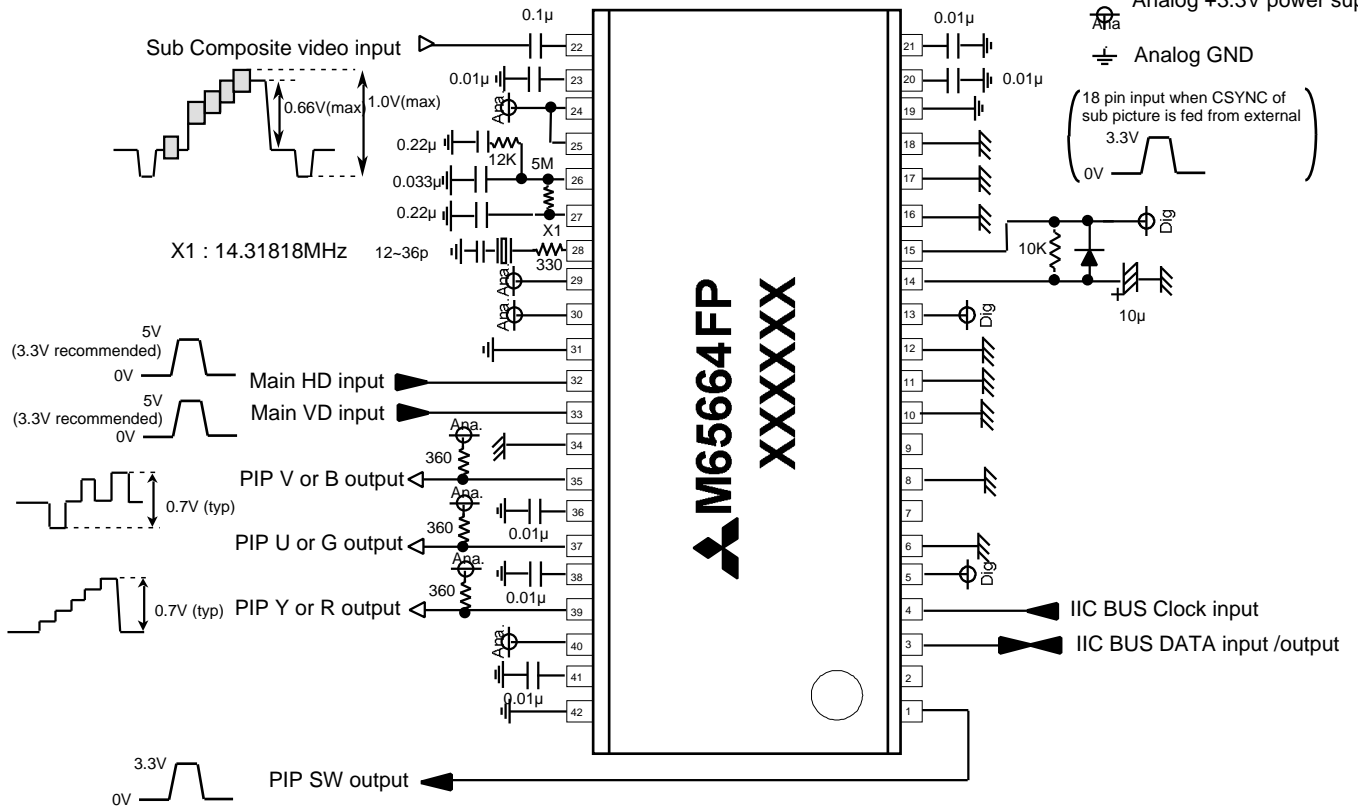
Analog +3.3V power sup
Ana
Analog GND

0.1μ
0.01μ
Sub Composite video input
22
21
0.01μ
23
20
0.01μ
0.66V(max)
1.0V(max)
Ana
24
19
18 pin input when CSYNC of sub picture is fed from external
3.3V
0V
25
18
0.22μ
12K
5M
0.033μ
26
17
0.22μ
27
16
X1
X1 : 14.31818MHz
12~36p
330
28
15
Dig
10K
Ana.
29
14
Ana.
30
13
Dig
10μ
5V
(3.3V recommended)
0V
31
12
Main HD input
32
11
5V
(3.3V recommended)
0V
Main VD input
33
10
Ana.
34
9
360
PIP V or B output
35
8
0.7V (typ)
Ana.
36
7
0.01μ
360
PIP U or G output
37
6
Ana.
38
5
Dig
360
0.01μ
0.7V (typ)
PIP Y or R output
39
4
IIC BUS Clock input
Ana.
40
3
IIC BUS DATA input /output
41
2
0.01μ
42
1
M65664FP
XXXXXX
3.3V
0V
PIP SW output